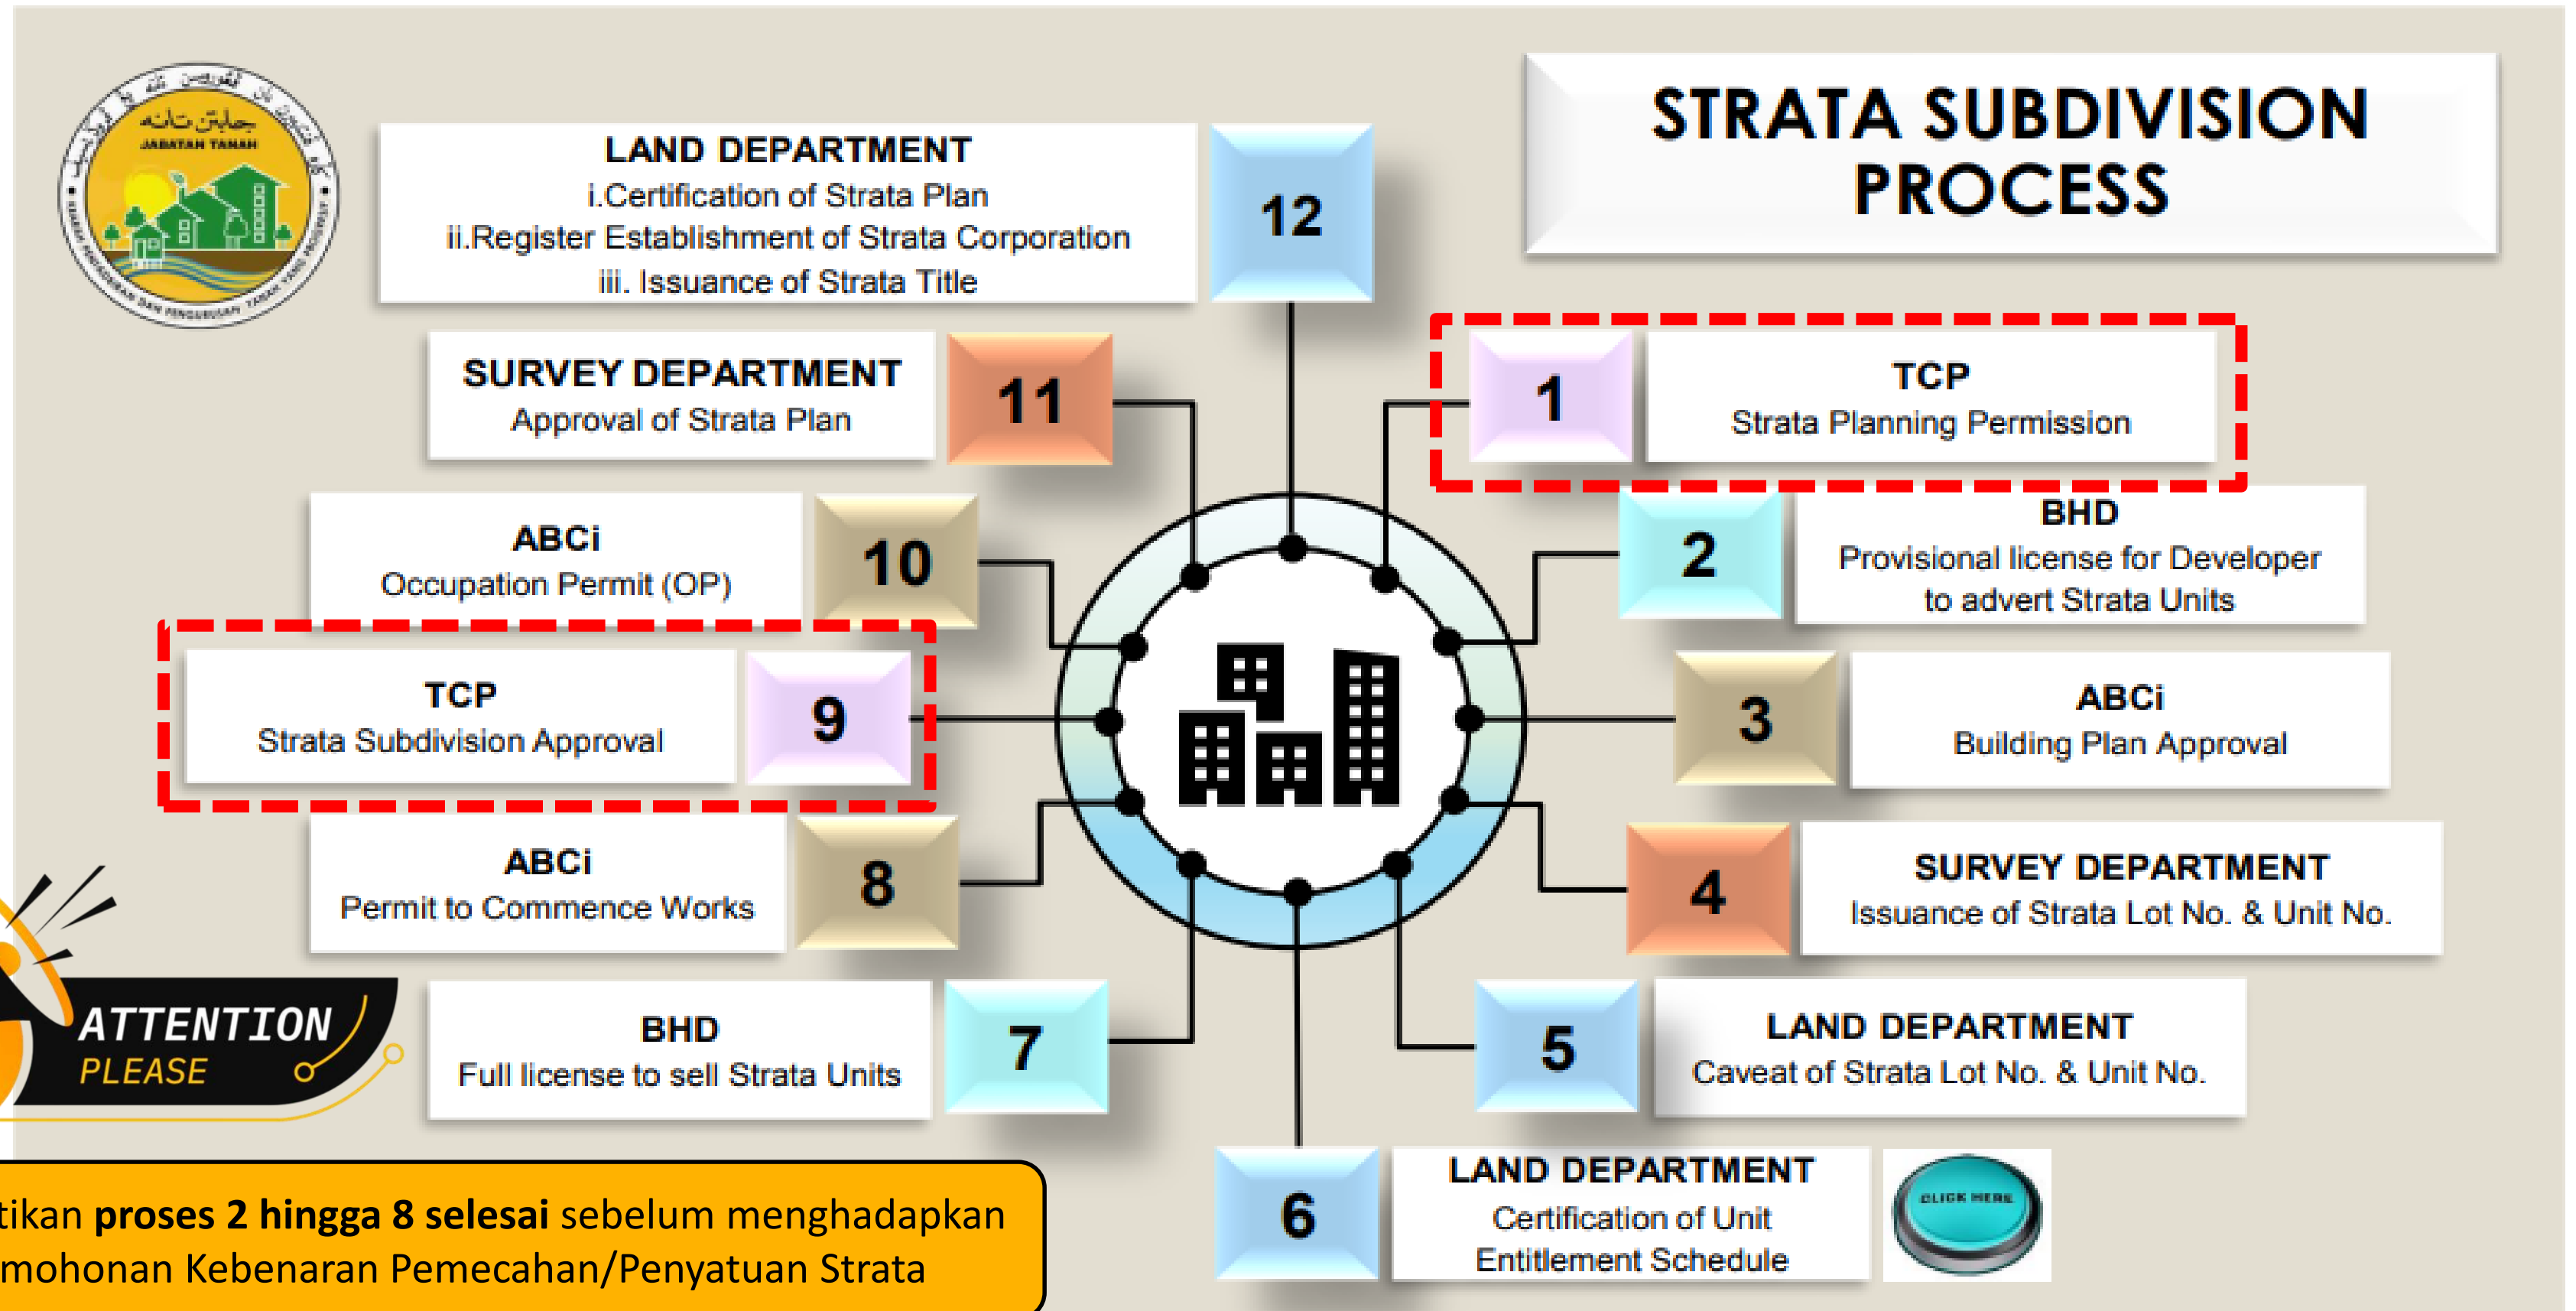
جابتن تانه
JABATAN TANAH

STRATA SUBDIVISION PROCESS

LAND DEPARTMENT
i.Certification of Strata Plan
ii.Register Establishment of Strata Corporation
iii. Issuance of Strata Title

12

SURVEY DEPARTMENT
Approval of Strata Plan

11

1

TCP
Strata Planning Permission

ABCi
Occupation Permit (OP)

10

2

BHD
Provisional license for Developer to advert Strata Units

TCP
Strata Subdivision Approval

9

3

ABCi
Building Plan Approval

ABCi
Permit to Commence Works

8

4

SURVEY DEPARTMENT
Issuance of Strata Lot No. & Unit No.

ATTENTION
PLEASE

BHD
Full license to sell Strata Units

7

5

LAND DEPARTMENT
Caveat of Strata Lot No. & Unit No.

6

LAND DEPARTMENT
Certification of Unit Entitlement Schedule

CLICK HERE

tikan **proses 2 hingga 8 selesai** sebelum menghadapkan mohonan Kebenaran Pemecahan/Penyatuan Strata